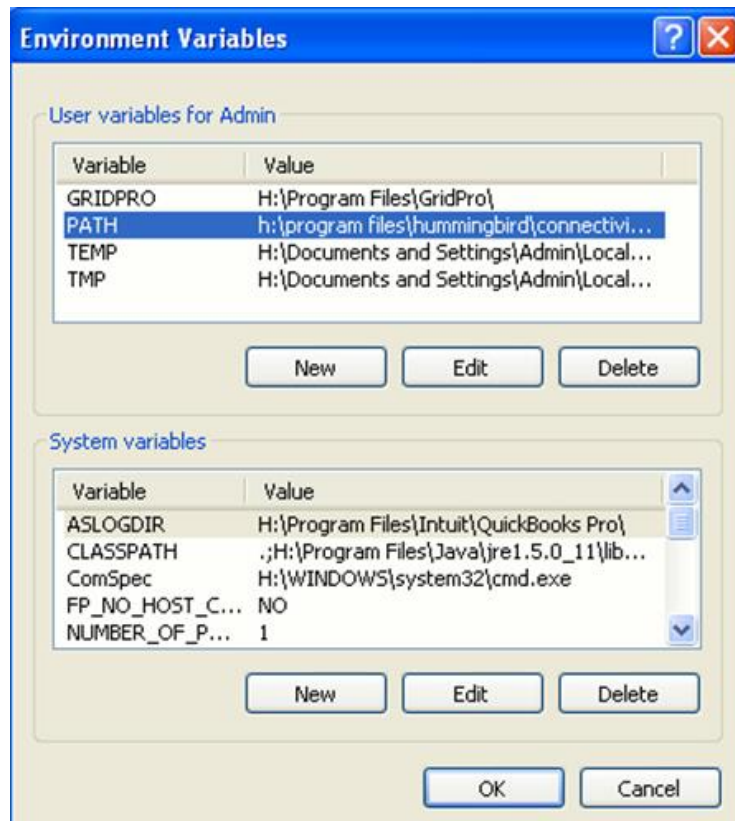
Environment Variables

User variables for Admin

| Variable | Value |
|---|---|
| GRIDPRO | H:\Program Files\GridPro\ |
| PATH | h:\program files\hummingbird\connectivi... |
| TEMP | H:\Documents and Settings\Admin\Local... |
| TMP | H:\Documents and Settings\Admin\Local... |

New Edit Delete

System variables

| Variable | Value |
|---|---|
| ASLOGDIR | H:\Program Files\Intuit\QuickBooks Pro\ |
| CLASSPATH | .;H:\Program Files\Java\jre1.5.0_11\lib... |
| ComSpec | H:\WINDOWS\system32\cmd.exe |
| FP_NO_HOST_C... | NO |
| NUMBER_OF_P... | 1 |

New Edit Delete

OK Cancel